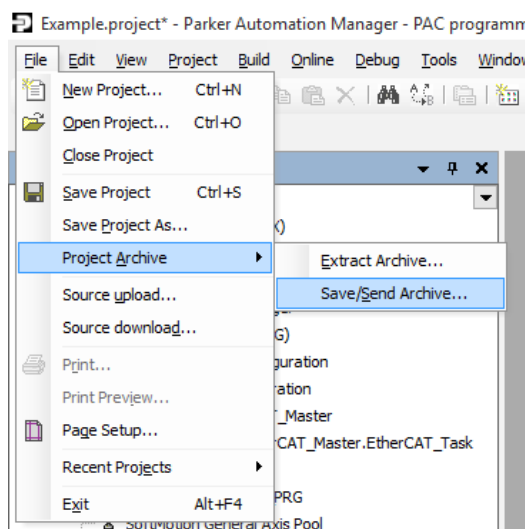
Example.project* - Parker Automation Manager - PAC programm

File Edit View Project Build Online Debug Tools Windo

New Project... Ctrl+N
Open Project... Ctrl+O
Close Project
Save Project Ctrl+S
Save Project As...
Project Archive
Source upload...
Source download...
Print...
Print Preview...
Page Setup...
Recent Projects
Exit Alt+F4

Extract Archive...
Save/Send Archive...

X)
G)
guration
ration
T_Master
rCAT_Master.EtherCAT_Task
PRG
SoftMotion General Axis Pool